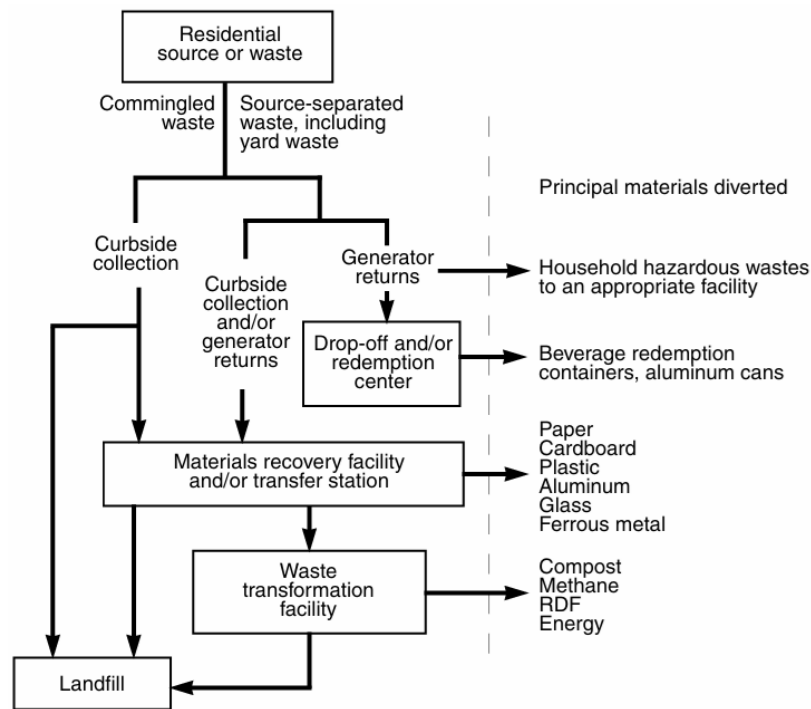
Residential source or waste

Commingled waste

Source-separated waste, including yard waste

Principal materials diverted

Curbside collection

Curbside collection and/or generator returns

Generator returns

Household hazardous wastes to an appropriate facility

Drop-off and/or redemption center

Beverage redemption containers, aluminum cans

Materials recovery facility and/or transfer station

Paper
Cardboard
Plastic
Aluminum
Glass
Ferrous metal

Waste transformation facility

Compost
Methane
RDF
Energy

Landfill